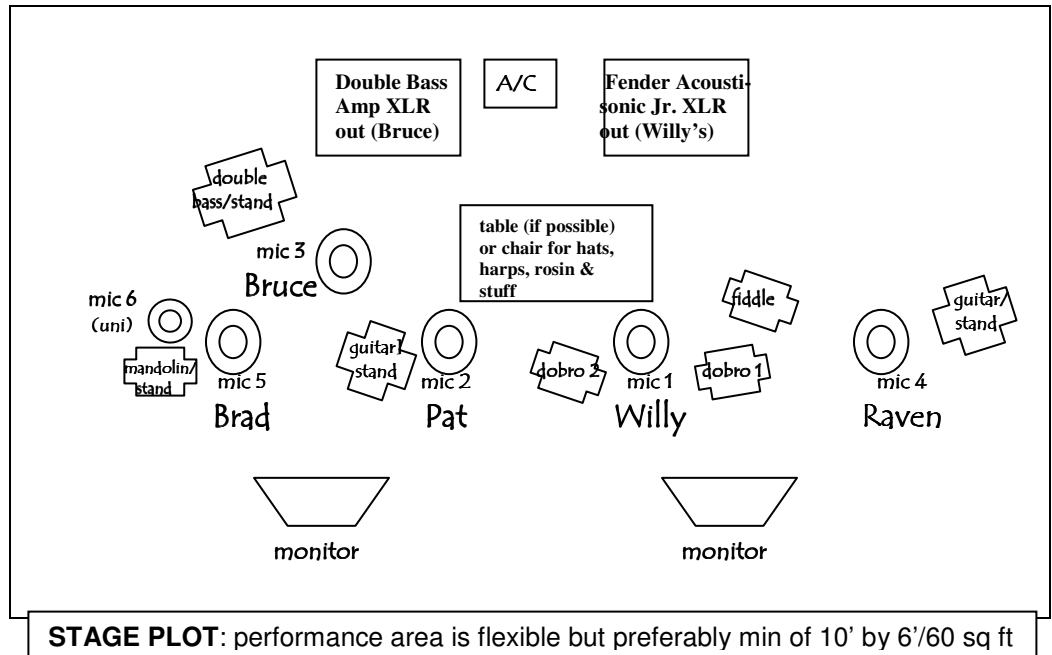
Double Bass Amp XLR out (Bruce)

A/C

Fender Acoustisonic Jr. XLR out (Willy's)

double bass/stand

table (if possible) or chair for hats, harps, rosin & stuff

mic 3

Bruce

fiddle

guitar/ stand

mic 6 (uni)

guitar/ stand

mandolin/ stand

mic 5

mic 2

dobro 2

mic 1

dobro 1

mic 4

Brad

Pat

Willy

Raven

monitor

monitor

**STAGE PLOT**: performance area is flexible but preferably min of 10' by 6'/60 sq ft